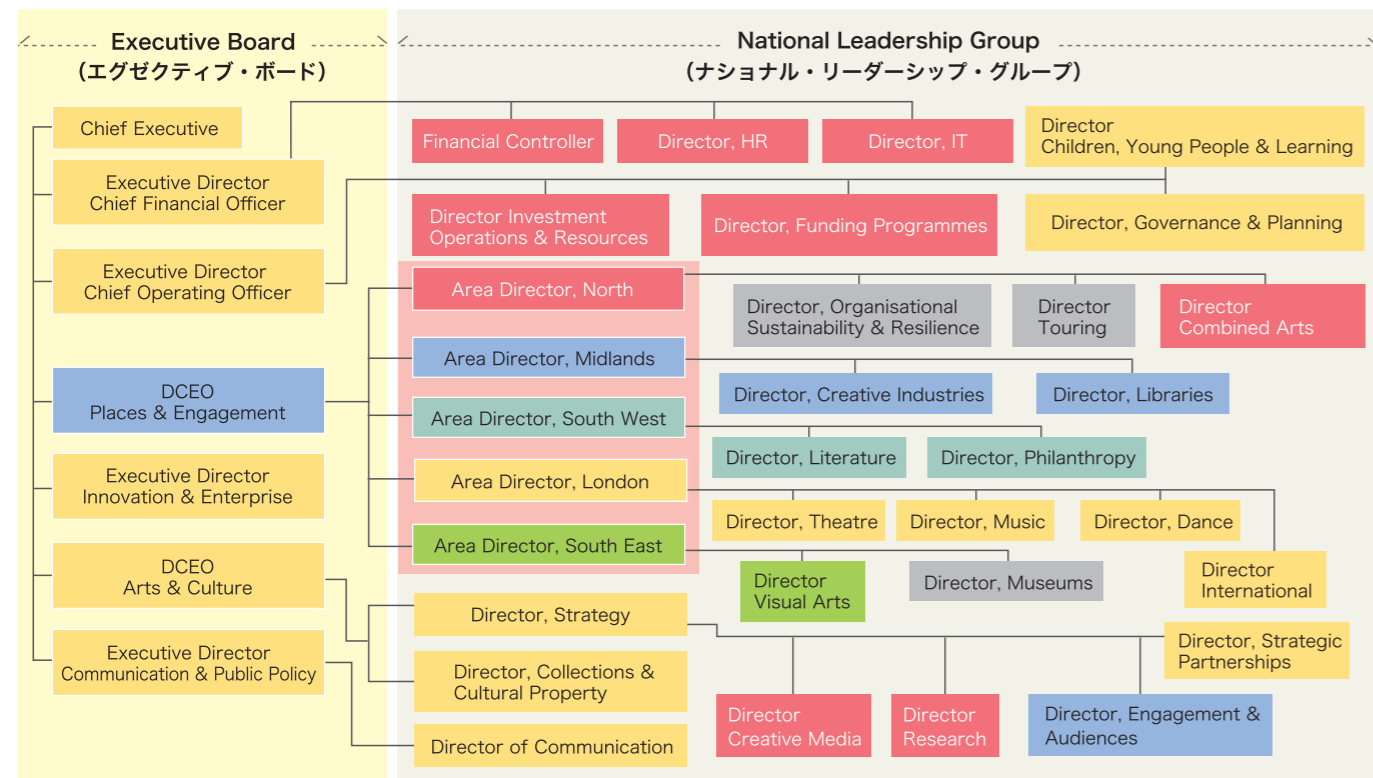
Executive Board
(エグゼクティブ・ボード)

National Leadership Group
(ナショナル・リーダーシップ・グループ)

Chief Executive

Executive Director
Chief Financial Officer

Executive Director
Chief Operating Officer

DCEO
Places & Engagement

Executive Director
Innovation & Enterprise

DCEO
Arts & Culture

Executive Director
Communication & Public Policy

Financial Controller

Director, HR

Director, IT

Director
Children, Young People & Learning

Director Investment
Operations & Resources

Director, Funding Programmes

Director, Governance & Planning

Area Director, North

Director, Organisational
Sustainability & Resilience

Director
Touring

Director
Combined Arts

Area Director, Midlands

Director, Creative Industries

Director, Libraries

Area Director, South West

Director, Literature

Director, Philanthropy

Area Director, London

Director, Theatre

Director, Music

Director, Dance

Area Director, South East

Director
International

Director
Visual Arts

Director, Museums

Director, Strategy

Director, Strategic
Partnerships

Director, Collections &
Cultural Property

Director of Communication

Director
Creative Media

Director
Research

Director, Engagement &
Audiences